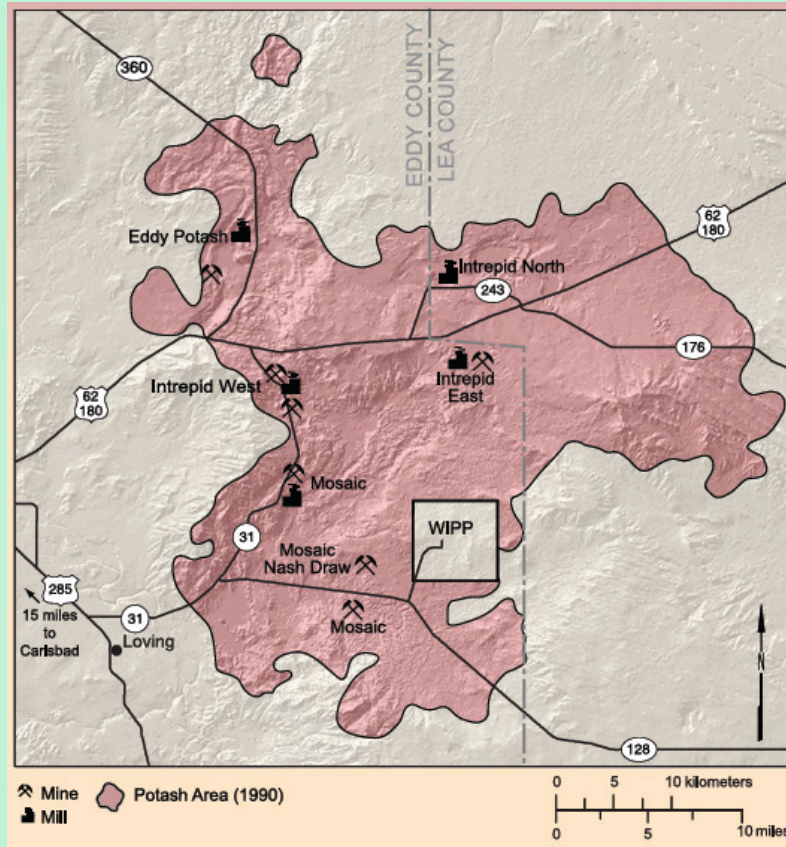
360
EDDY COUNTY
LEA COUNTY
Eddy Potash
Intrepid North
62
180
243
176
62
180
Intrepid West
Intrepid East
Mosaic
WIPP
31
Mosaic Nash Draw
285
15 miles to Carlsbad
31
Loving
Mosaic
N
128
Mine
Mill
Potash Area (1990)
0 5 10 kilometers
0 5 10 miles